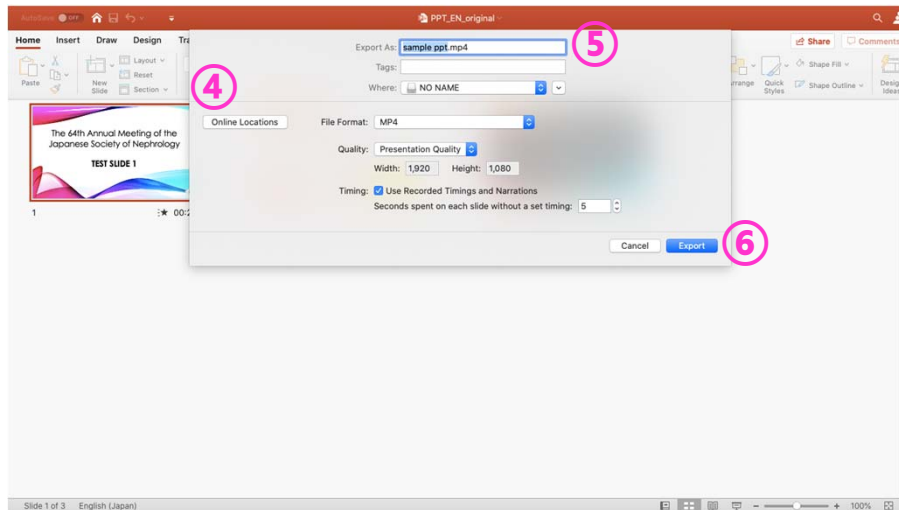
AutoSave OFF

PPT_EN_original

Home Insert Draw Design Tra

Share Comments

Paste New Slide Layout Reset Section

Arrange Quick Styles Shape Fill Shape Outline Design Ideas

The 64th Annual Meeting of the Japanese Society of Nephrology

TEST SLIDE 1

1 00:2

Export As: sample ppt.mp4

Tags:

Where: NO NAME

④

⑤

Online Locations

File Format: MP4

Quality: Presentation Quality

Width: 1,920 Height: 1,080

Timing: Use Recorded Timings and Narrations

Seconds spent on each slide without a set timing: 5

Cancel Export

⑥

Slide 1 of 3 English (Japan) 100%